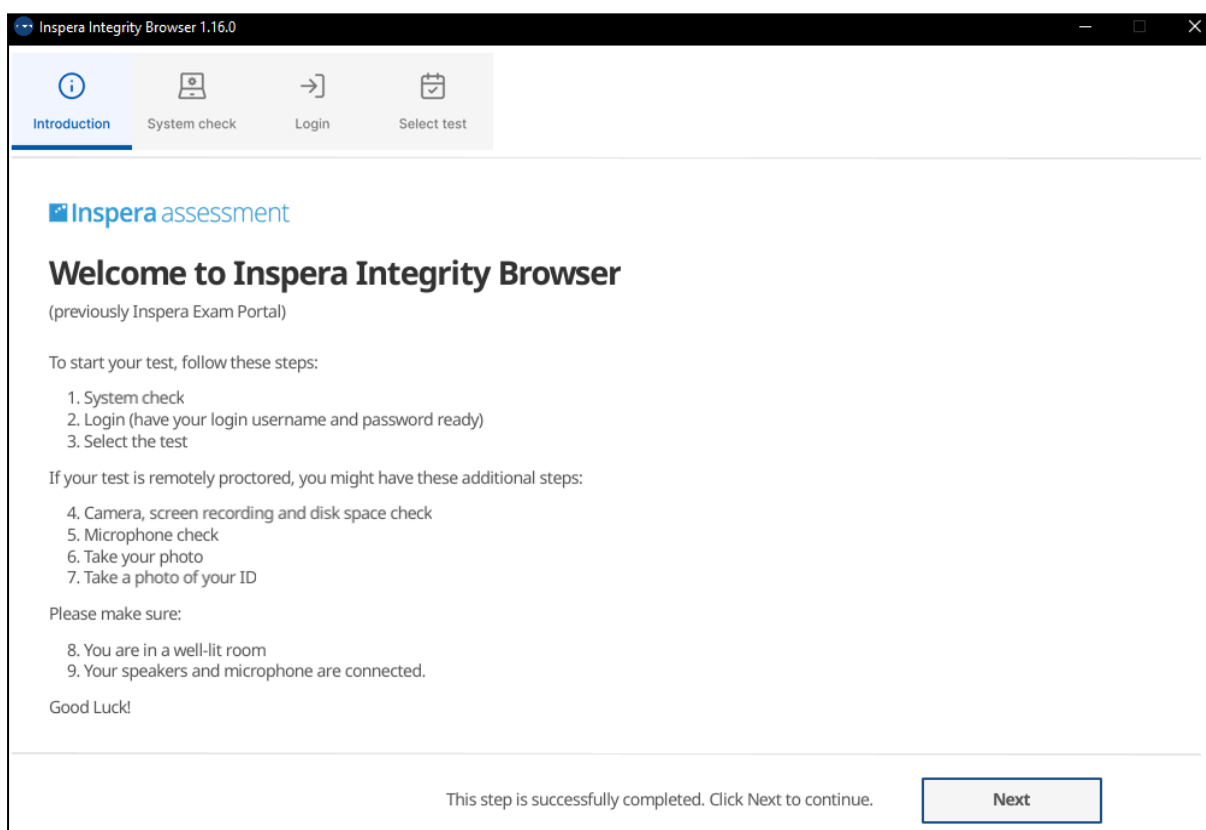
Inspera Integrity Browser 1.16.0

Introduction
System check
Login
Select test

Inspera assessment

Welcome to Inspera Integrity Browser

(previously Inspera Exam Portal)

To start your test, follow these steps:

1. System check
2. Login (have your login username and password ready)
3. Select the test

If your test is remotely proctored, you might have these additional steps:

4. Camera, screen recording and disk space check
5. Microphone check
6. Take your photo
7. Take a photo of your ID

Please make sure:

8. You are in a well-lit room
9. Your speakers and microphone are connected.

Good Luck!

This step is successfully completed. Click Next to continue.

Next